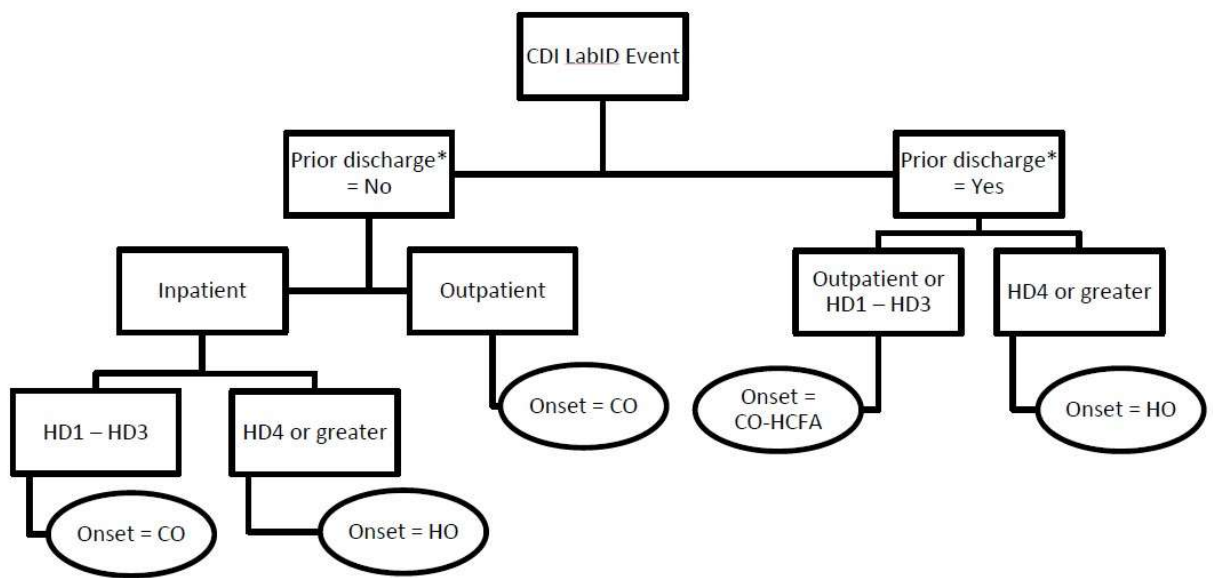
CDI LabID Event

Prior discharge* = No

Prior discharge* = Yes

Inpatient

Outpatient

Outpatient or HD1 – HD3

HD4 or greater

HD1 – HD3

HD4 or greater

Onset = CO

Onset = CO-HCFA

Onset = HO

Onset = CO

Onset = HO